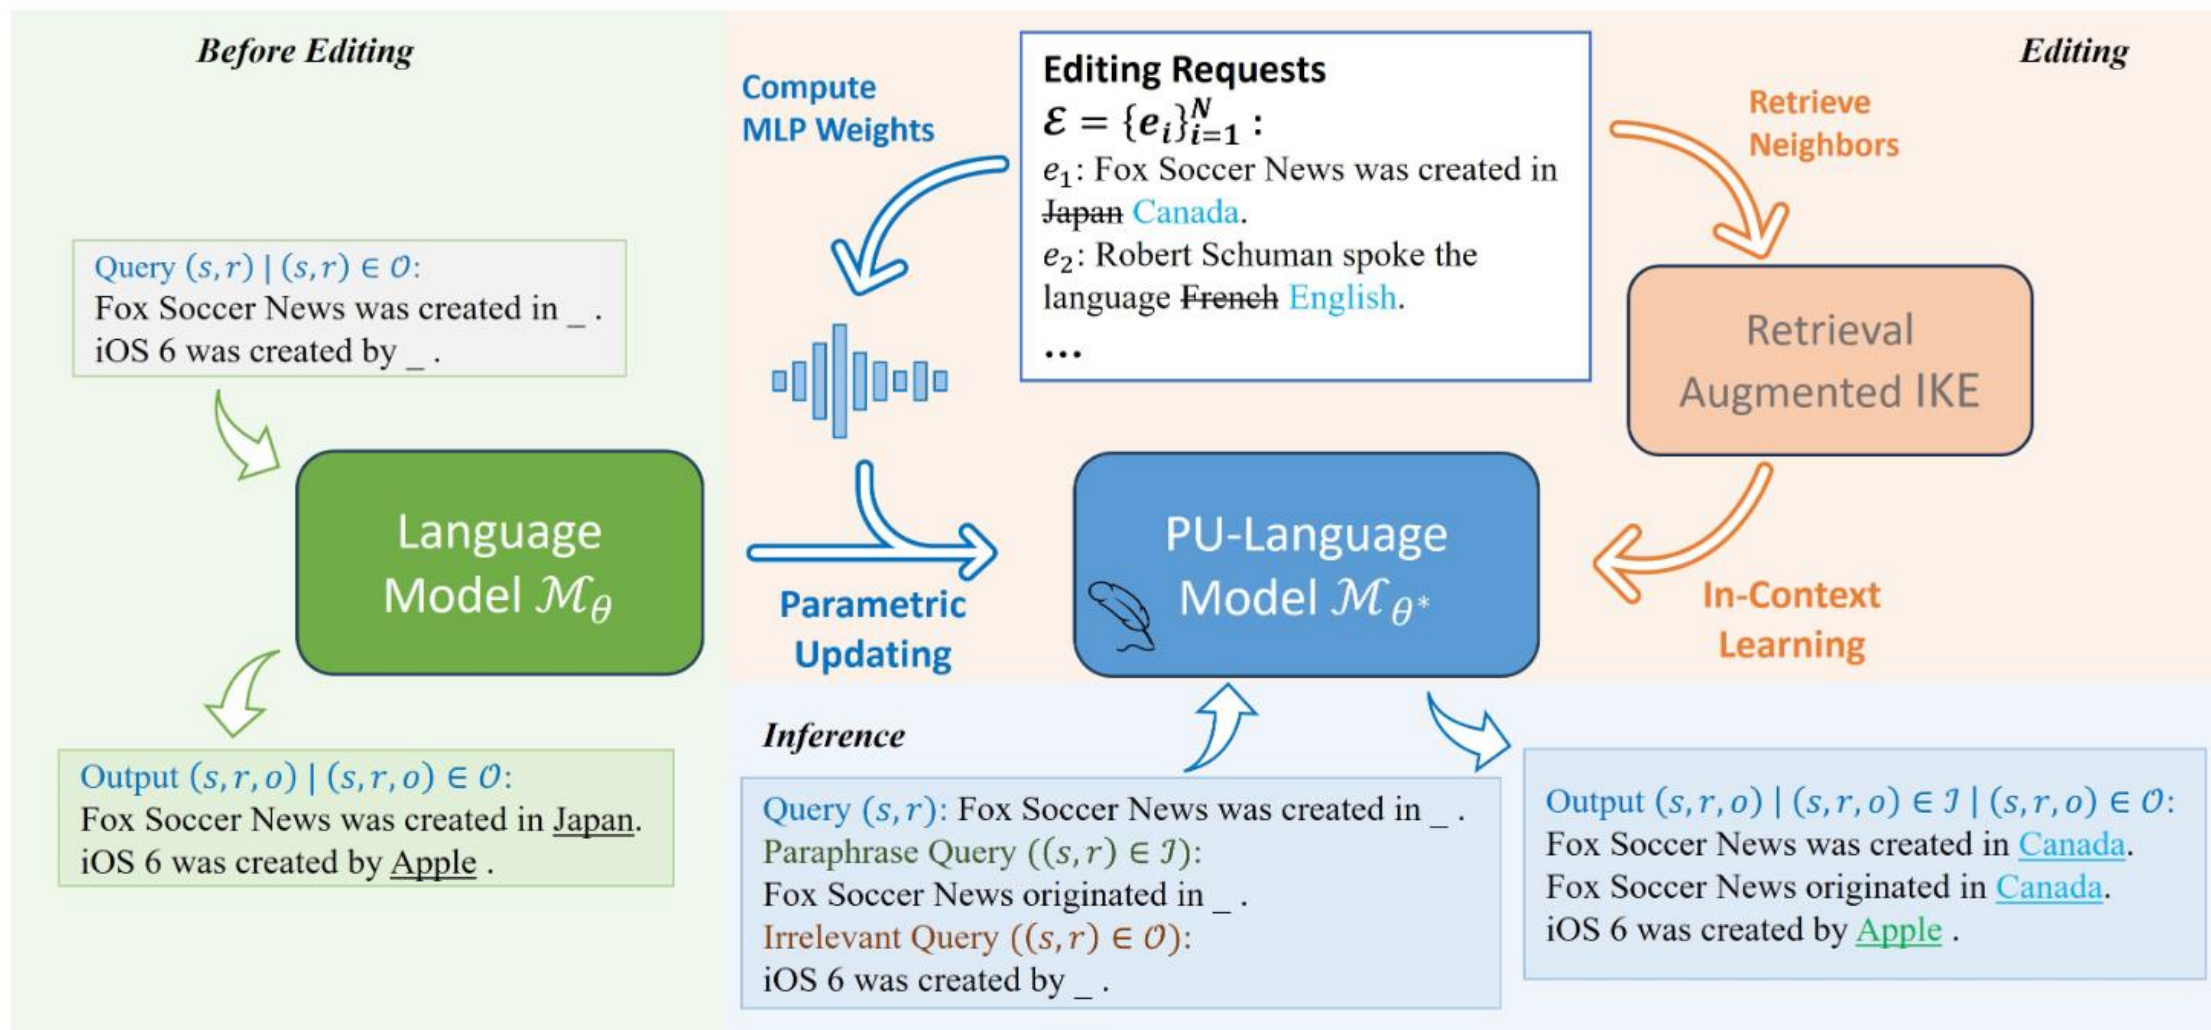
Before Editing

Query $(s, r) \mid (s, r) \in \mathcal{O}$:
Fox Soccer News was created in _ .
iOS 6 was created by _ .

Language Model $\mathcal{M}_\theta$

Output $(s, r, o) \mid (s, r, o) \in \mathcal{O}$:
Fox Soccer News was created in Japan.
iOS 6 was created by Apple .

Compute MLP Weights

Editing Requests
$\mathcal{E} = \{e_i\}_{i=1}^N$ :
$e_1$: Fox Soccer News was created in ~~Japan~~ Canada.
$e_2$: Robert Schuman spoke the language ~~French~~ English.
...

Editing

Retrieve Neighbors

Retrieval Augmented IKE

Parametric Updating

PU-Language Model $\mathcal{M}_{\theta^*}$

In-Context Learning

Inference

Query $(s, r)$: Fox Soccer News was created in _ .
Paraphrase Query $((s, r) \in \mathcal{I})$:
Fox Soccer News originated in _ .
Irrelevant Query $((s, r) \in \mathcal{O})$:
iOS 6 was created by _ .

Output $(s, r, o) \mid (s, r, o) \in \mathcal{I} \mid (s, r, o) \in \mathcal{O}$:
Fox Soccer News was created in Canada.
Fox Soccer News originated in Canada.
iOS 6 was created by Apple .